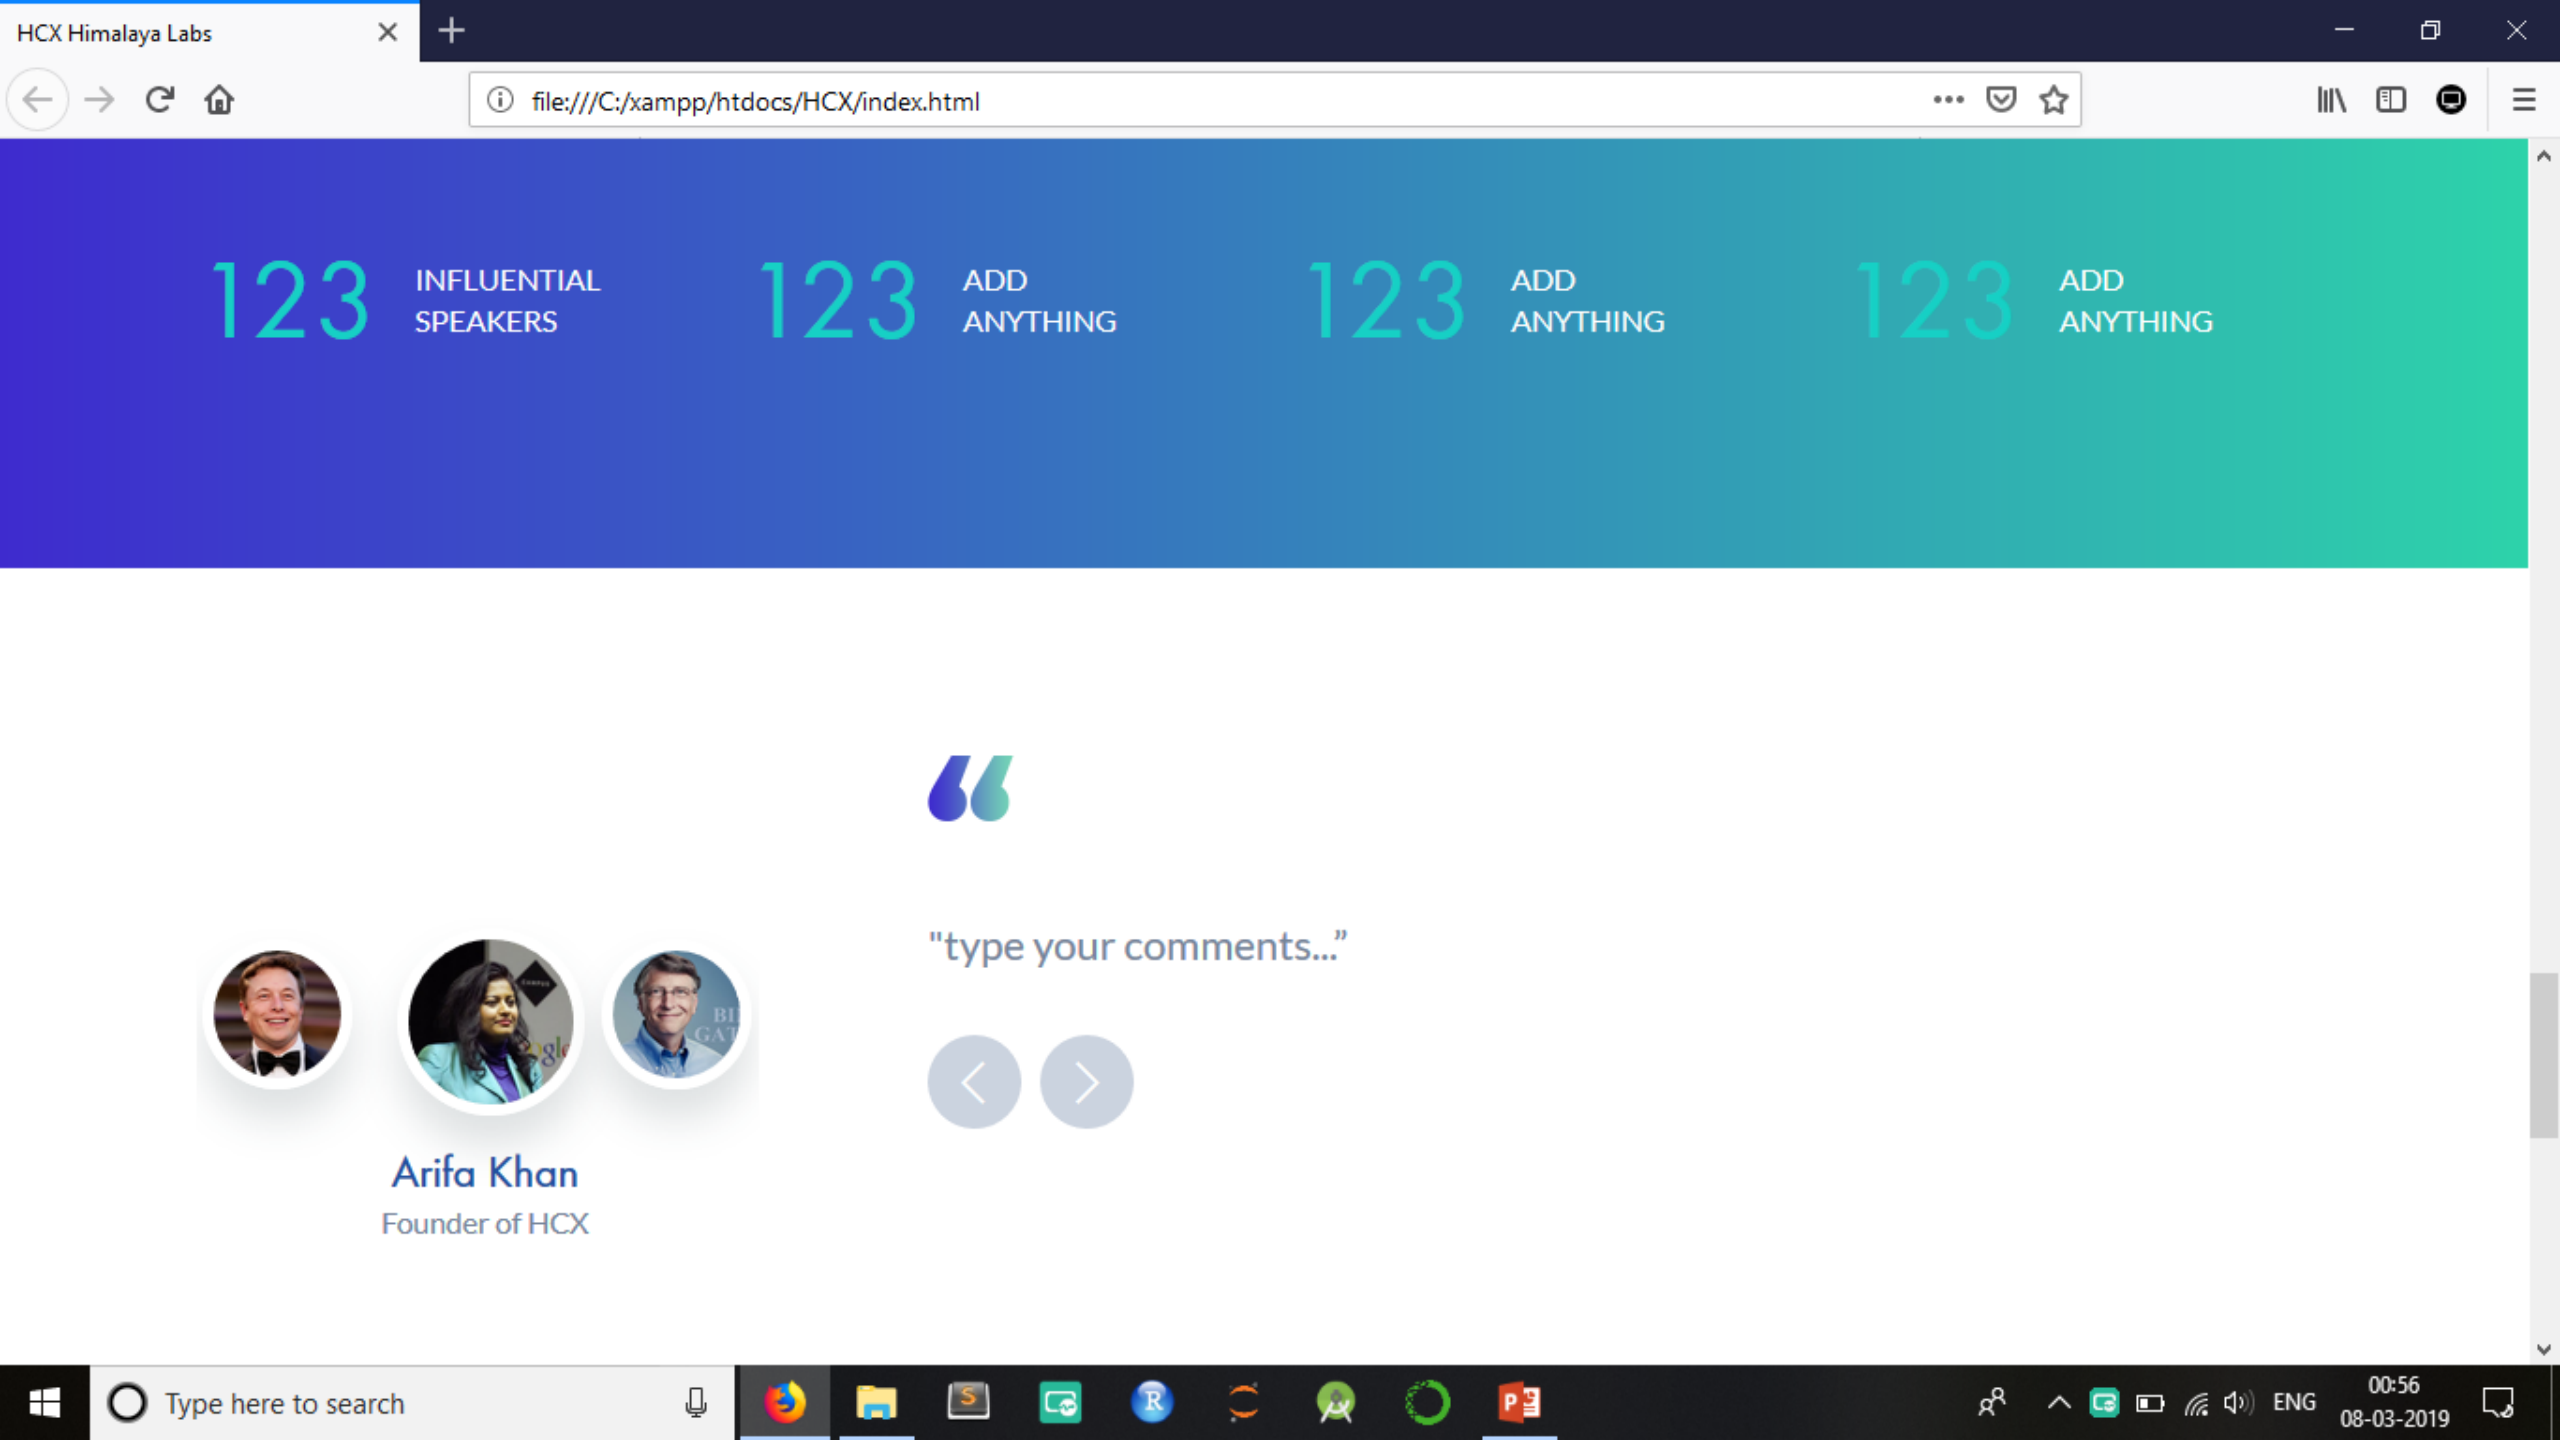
HCX Himalaya Labs

file:///C:/xampp/htdocs/HCX/index.html

123 INFLUENTIAL SPEAKERS

123 ADD ANYTHING

123 ADD ANYTHING

123 ADD ANYTHING

"type your comments..."

Arifa Khan

Founder of HCX

Type here to search

ENG

00:56

08-03-2019